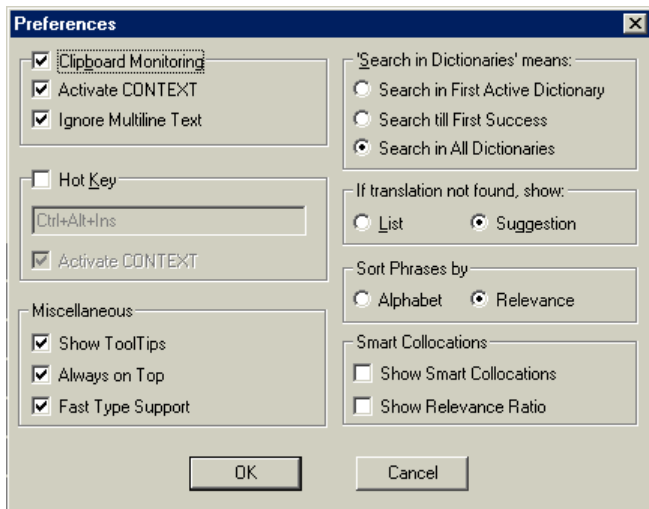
Preferences

Clipboard Monitoring
Activate CONTEXT
Ignore Multiline Text

Hot Key
Ctrl+Alt+Ins
Activate CONTEXT

Miscellaneous
Show ToolTips
Always on Top
Fast Type Support

'Search in Dictionaries' means:
Search in First Active Dictionary
Search till First Success
Search in All Dictionaries

If translation not found, show:
List
Suggestion

Sort Phrases by
Alphabet
Relevance

Smart Collocations
Show Smart Collocations
Show Relevance Ratio

OK
Cancel